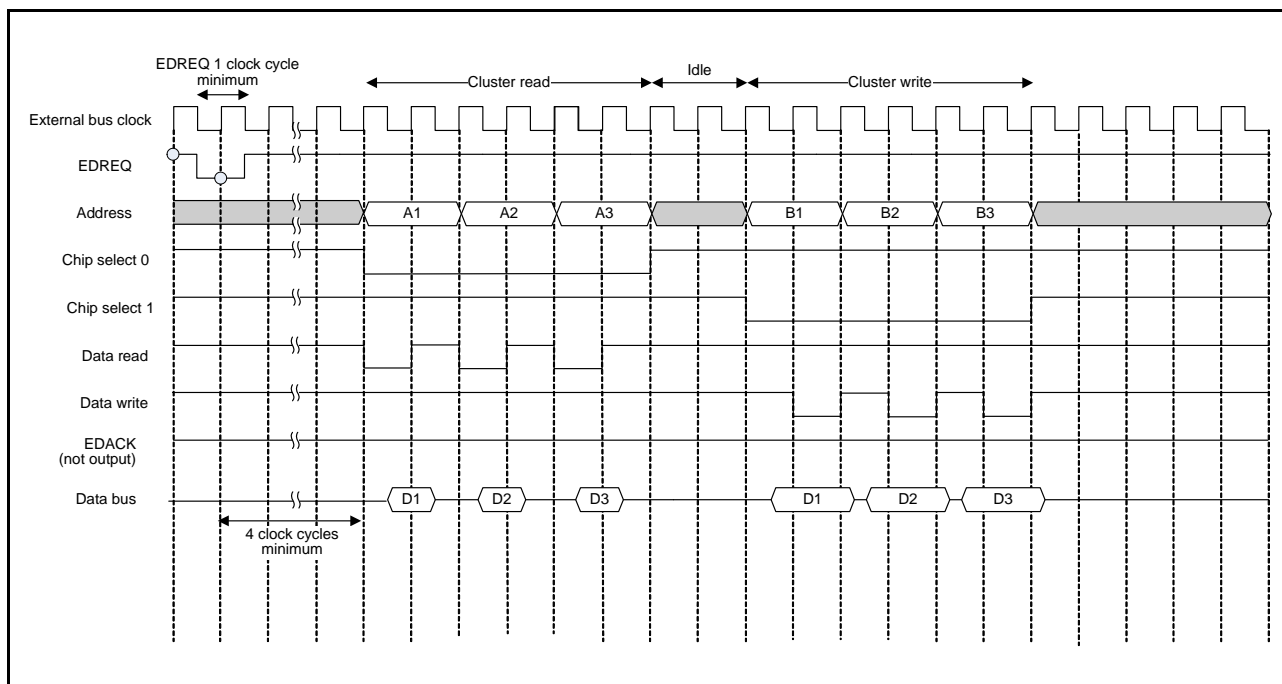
EDREQ 1 clock cycle minimum

Cluster read

Idle

Cluster write

External bus clock

EDREQ

Address

A1

A2

A3

B1

B2

B3

Chip select 0

Chip select 1

Data read

Data write

EDACK (not output)

Data bus

D1

D2

D3

D1

D2

D3

4 clock cycles minimum